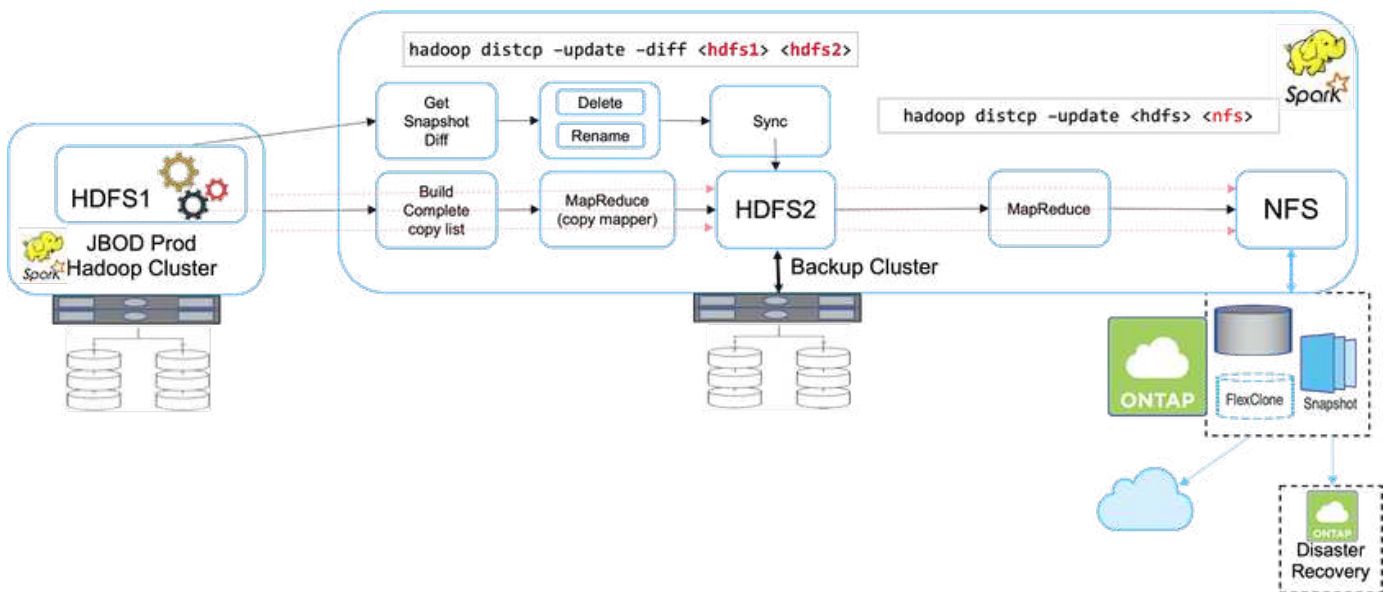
hadoop distcp -update -diff <hdfs1> <hdfs2>

Spark

hadoop distcp -update <hdfs> <nfs>

HDFS1

JBOD Prod Hadoop Cluster

Spark

Get Snapshot Diff

Delete

Rename

Sync

Build Complete copy list

MapReduce (copy mapper)

HDFS2

MapReduce

NFS

Backup Cluster

ONTAP

FlexClone

Snapshot

ONTAP

Disaster Recovery